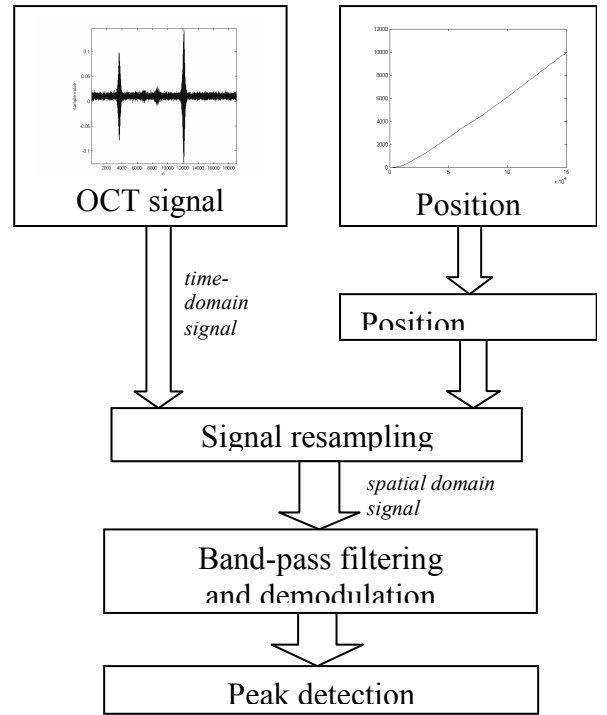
0.1
0.05
0
-0.05
-0.1
sample value
2000 4000 6000 8000 10000 12000 14000 16000
OCT signal

12000
10000
8000
6000
4000
2000
0
0 5 10 15
$\times 10^4$
Position

time-domain signal

Position

Signal resampling

spatial domain signal

Band-pass filtering and demodulation

Peak detection